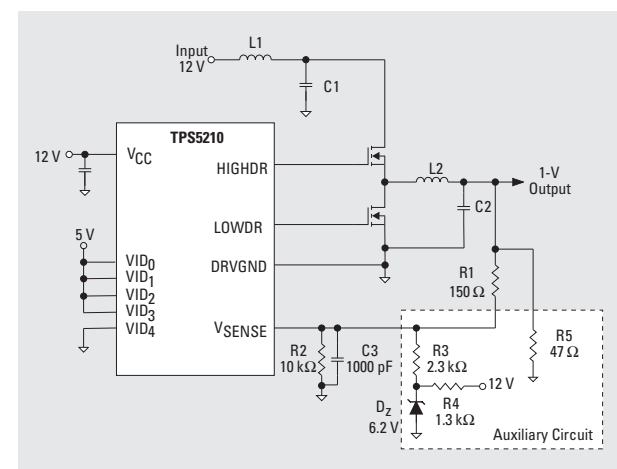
Input
12 V
L1
C1
TPS5210
12 V
$V_{CC}$
HIGHDR
L2
1-V
Output
C2
LOWDR
5 V
$VID_0$
$VID_1$
$VID_2$
$VID_3$
$VID_4$
DRVGND
R1
150 Ω
$V_{SENSE}$
R2
10 kΩ
C3
1000 pF
R3
2.3 kΩ
12 V
R4
1.3 kΩ
$D_Z$
6.2 V
R5
47 Ω
Auxiliary Circuit